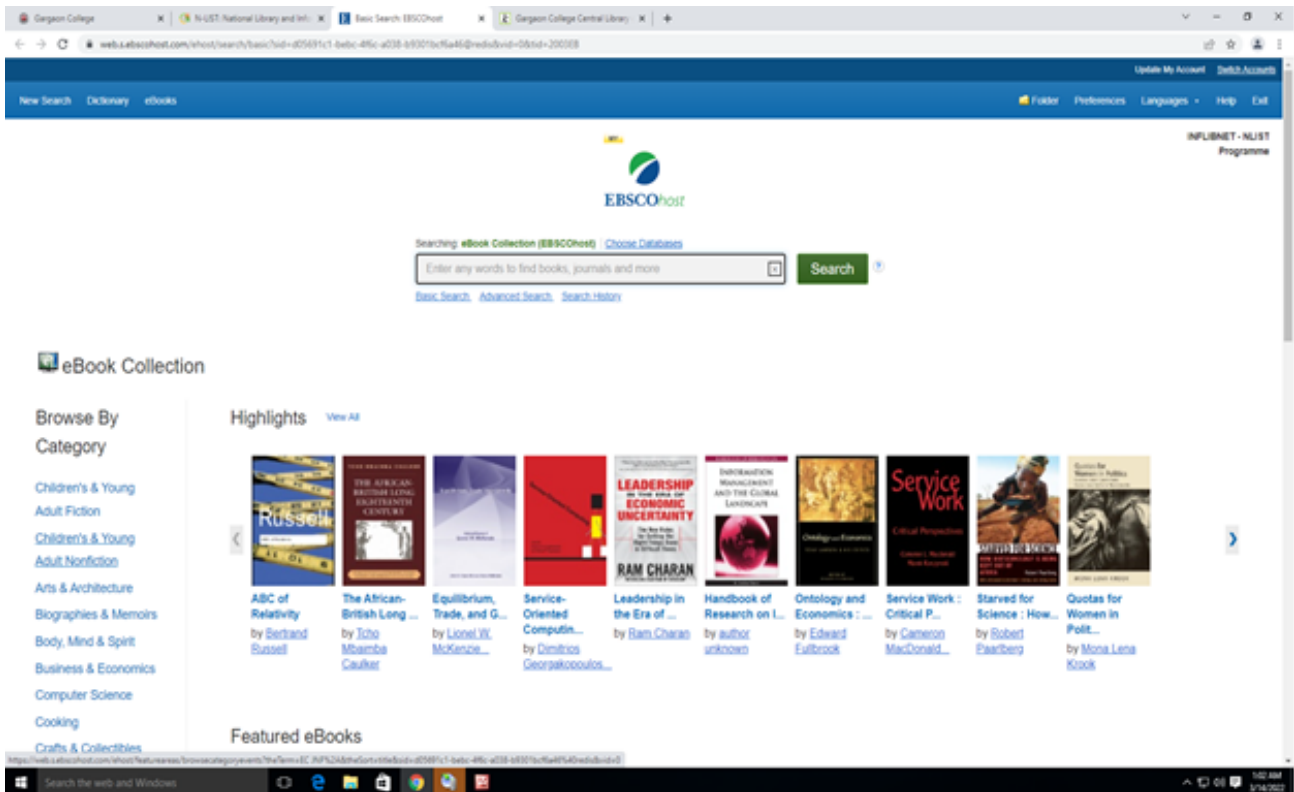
Gargaon College | N-LIST: National Library and Inf... | Basic Search: EBSCOhost | Gargaon College Central Library

web.a.ebscohost.com/ehost/search/basic?sid=d05691c1-bebc-4f6c-a038-b9301bcf6a46@redis&vid=0&tid=2003EB

Update My Account Switch Accounts

New Search Dictionary eBooks

Folder Preferences Languages Help Exit

INFLIBNET - NLIST Programme

EBSCOhost

Searching: eBook Collection (EBSCOhost) Choose Databases

Enter any words to find books, journals and more

Search

Basic Search Advanced Search Search History

eBook Collection

Browse By Category

Children's & Young Adult Fiction

Children's & Young Adult Nonfiction

Arts & Architecture

Biographies & Memoirs

Body, Mind & Spirit

Business & Economics

Computer Science

Cooking

Crafts & Collectibles

Highlights View All

Russell

THE AFRICAN-BRITISH LONG EIGHTEENTH CENTURY

LEADERSHIP IN THE ERA OF ECONOMIC UNCERTAINTY RAM CHARAN

INFORMATION MANAGEMENT AND THE GLOBAL LANDSCAPE

Ontology and Economics

Service Work Critical Perspectives

STARVED FOR SCIENCE

Quotas for Women in Politics

ABC of Relativity by Bertrand Russell

The African-British Long ... by Tcho Mbaimba Caulker

Equilibrium, Trade, and G... by Lionel W. McKenzie...

Service-Oriented Computin... by Dimitrios Georgakopoulos...

Leadership in the Era of ... by Ram Charan

Handbook of Research on I... by author unknown

Ontology and Economics : ... by Edward Fullbrook

Service Work : Critical P... by Cameron MacDonald...

Starved for Science : How... by Robert Paarlberg

Quotas for Women in Polit... by Mona Lena Krook

Featured eBooks

https://web.a.ebscohost.com/ehost/featureareas/browsecategoryevents?theTerm=EC.JNF%24&theSort=title&sid=d05691c1-bebc-4f6c-a038-b9301bcf6a46%40redis&vid=0

Search the web and Windows

1:02 AM 3/14/2022